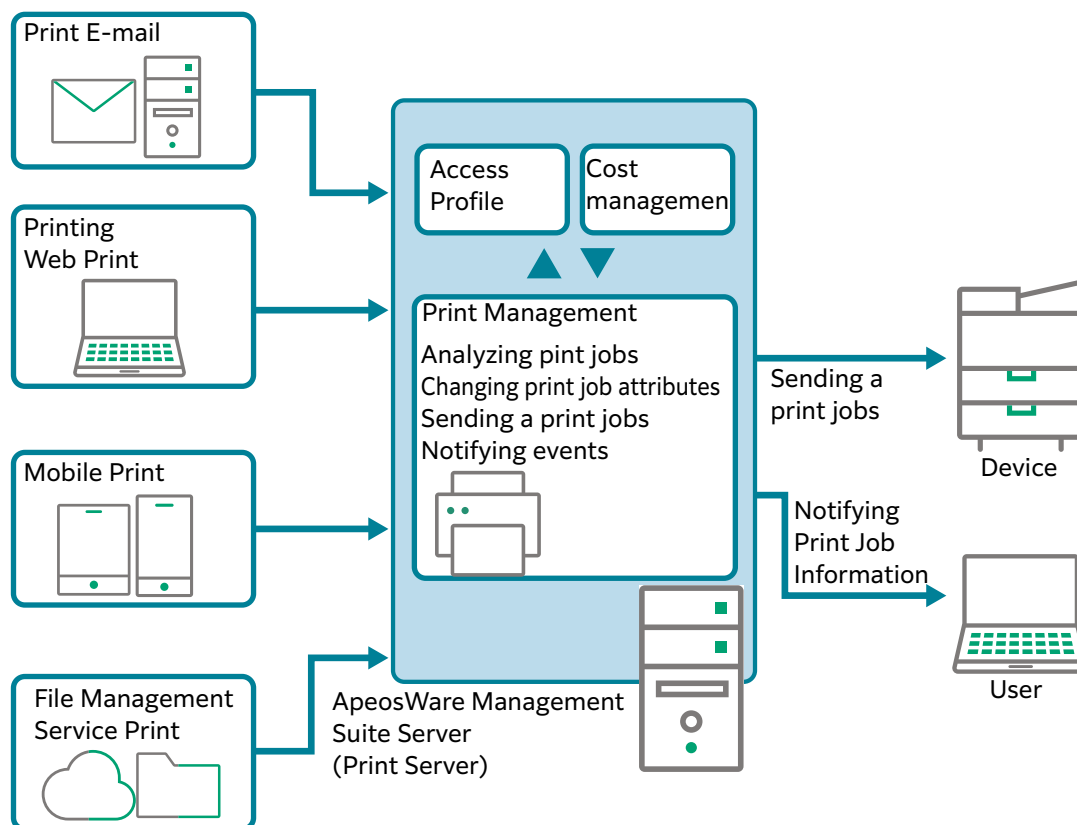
Print E-mail

Printing Web Print

Mobile Print

File Management Service Print

Access Profile

Cost managemen

Print Management

Analyzing pint jobs
Changing print job attributes
Sending a print jobs
Notifying events

ApeosWare Management Suite Server (Print Server)

Sending a print jobs

Device

Notifying Print Job Information

User